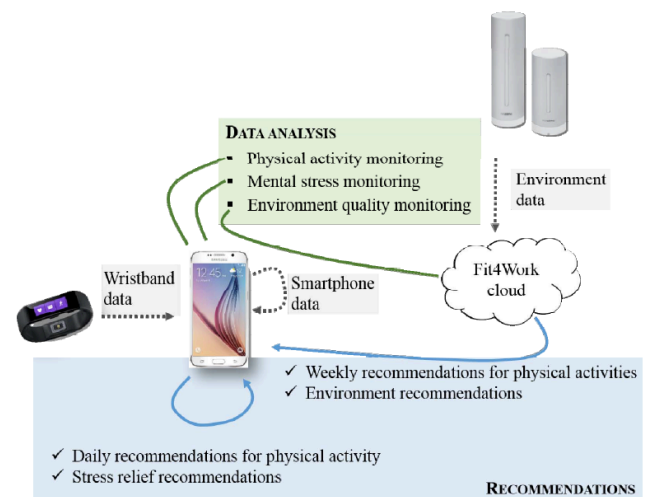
DATA ANALYSIS
- Physical activity monitoring
- Mental stress monitoring
- Environment quality monitoring

Environment data

Wristband data

Smartphone data

Fit4Work cloud

12:45

✓ Weekly recommendations for physical activities
✓ Environment recommendations

✓ Daily recommendations for physical activity
✓ Stress relief recommendations

RECOMMENDATIONS